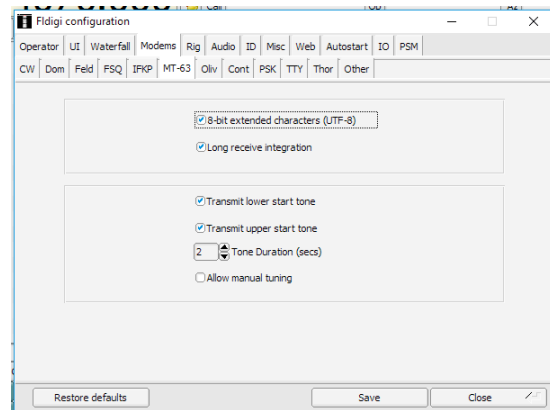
Fldigi configuration

Operator | UI | Waterfall | Modems | Rig | Audio | ID | Misc | Web | Autostart | IO | PSM

CW | Dom | Feld | FSQ | IFKP | MT-63 | Oliv | Cont | PSK | TTY | Thor | Other

8-bit extended characters (UTF-8)

Long receive integration

Transmit lower start tone

Transmit upper start tone

2 Tone Duration (secs)

Allow manual tuning

Restore defaults

Save

Close